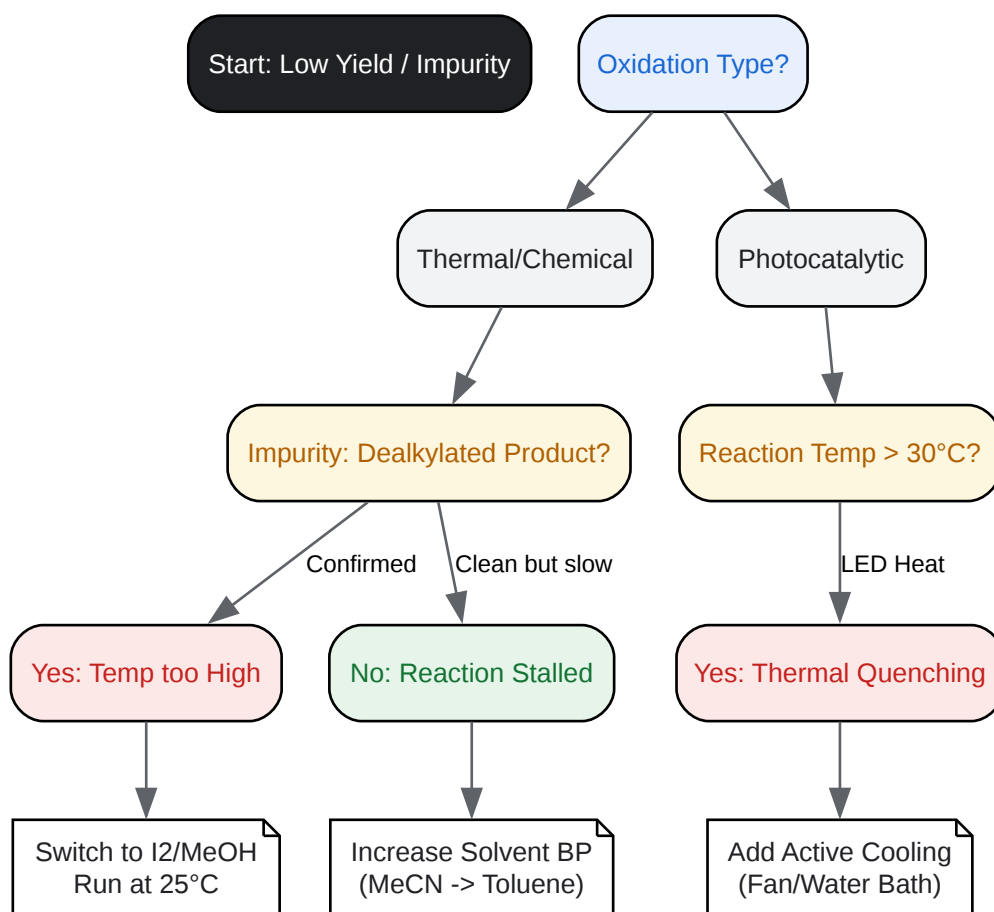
Start: Low Yield / Impurity

Oxidation Type?

Thermal/Chemical

Photocatalytic

Impurity: Dealkylated Product?

Reaction Temp > 30°C?

Confirmed

Clean but slow

LED Heat

Yes: Temp too High

No: Reaction Stalled

Yes: Thermal Quenching

Switch to I2/MeOH Run at 25°C

Increase Solvent BP (MeCN -> Toluene)

Add Active Cooling (Fan/Water Bath)